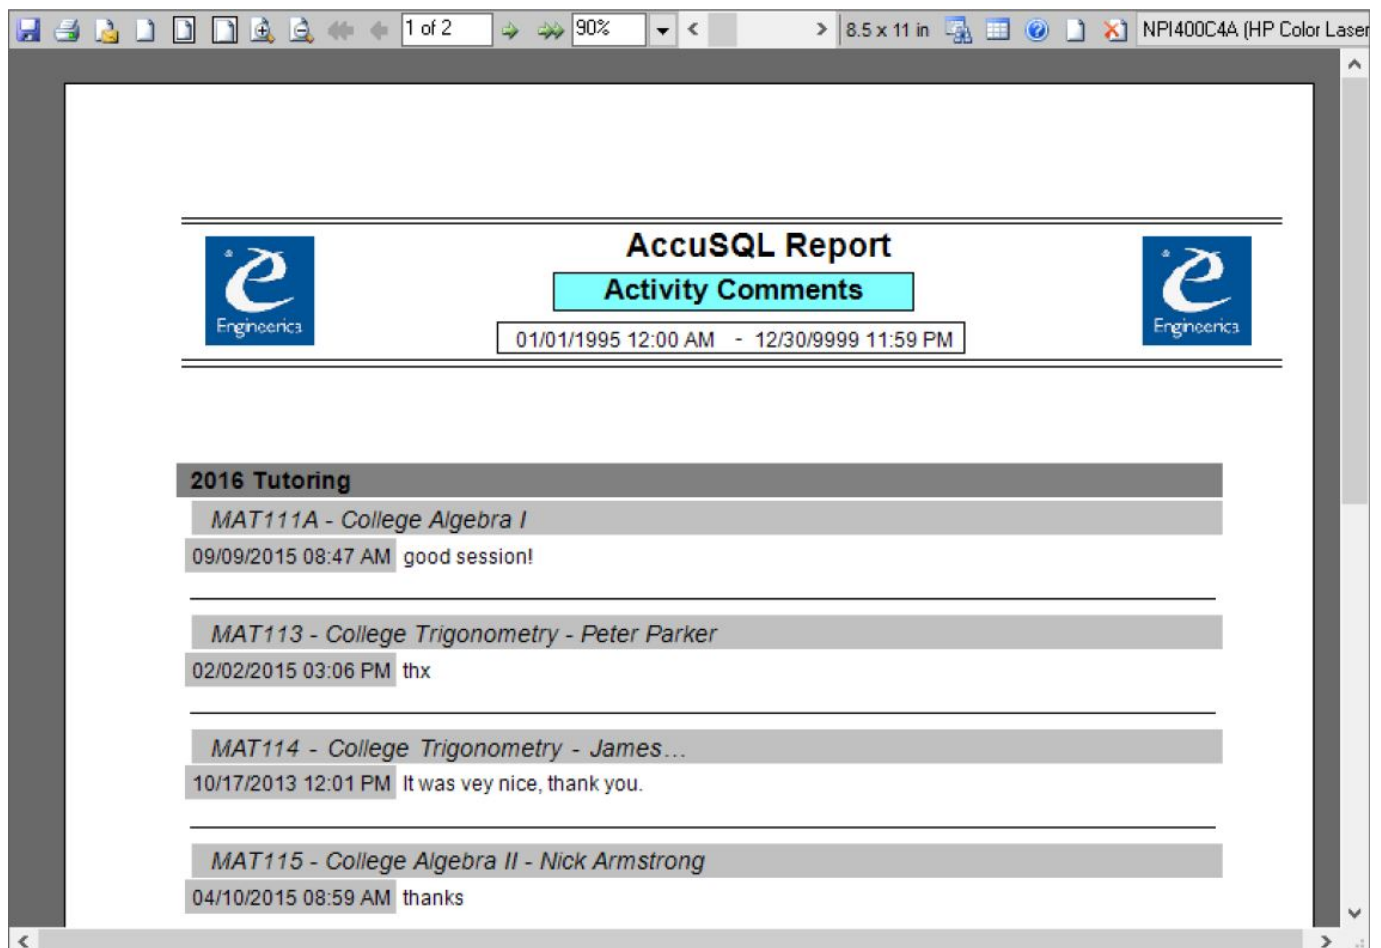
1 of 2 90% < > 8.5 x 11 in NPI400C4A (HP Color Laser

Engineerica

AccuSQL Report

Activity Comments

01/01/1995 12:00 AM - 12/30/9999 11:59 PM

Engineerica

2016 Tutoring

MAT111A - College Algebra I

09/09/2015 08:47 AM good session!

MAT113 - College Trigonometry - Peter Parker

02/02/2015 03:06 PM thx

MAT114 - College Trigonometry - James...

10/17/2013 12:01 PM It was vey nice, thank you.

MAT115 - College Algebra II - Nick Armstrong

04/10/2015 08:59 AM thanks